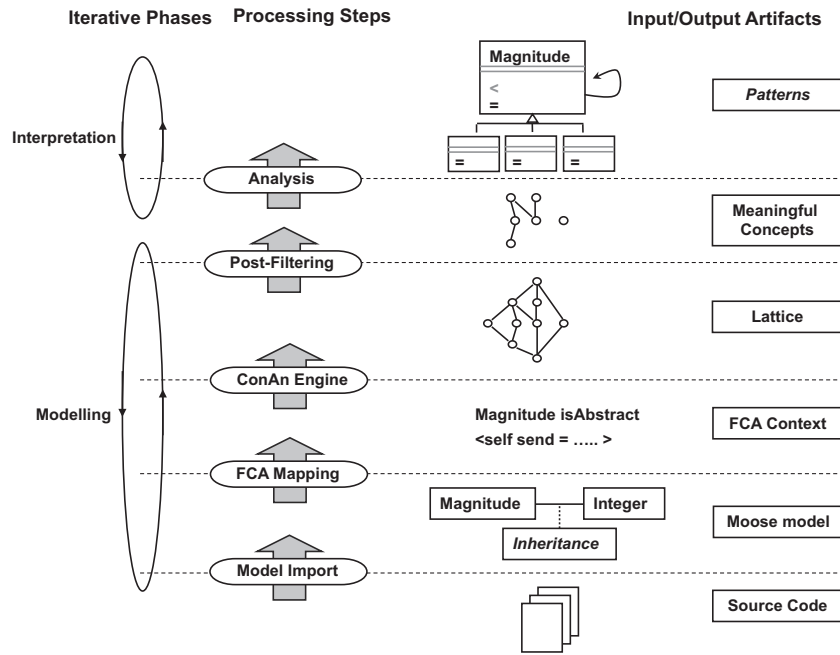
Iterative Phases Processing Steps Input/Output Artifacts

Magnitude
<
=

=
=
=

Patterns

Interpretation

Analysis

Meaningful Concepts

Post-Filtering

Lattice

ConAn Engine

Modelling

Magnitude isAbstract
<self send = ….. >

FCA Context

FCA Mapping

Magnitude
Integer
Inheritance

Moose model

Model Import

Source Code